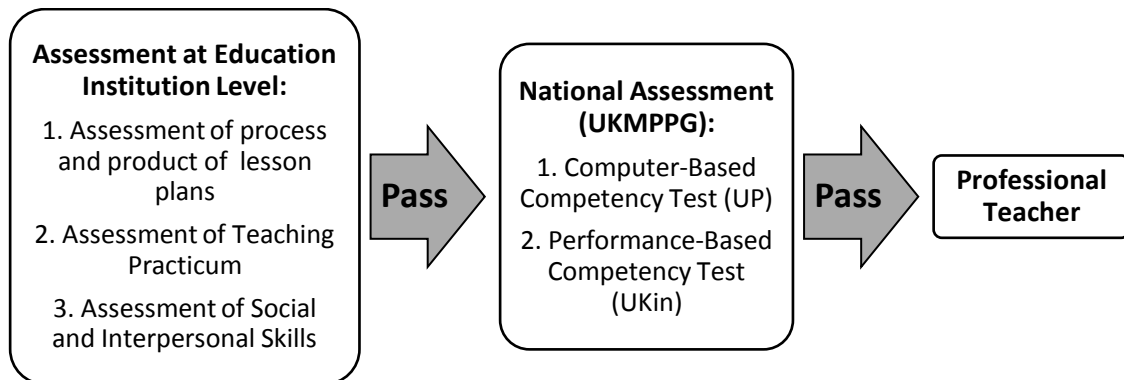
**Assessment at Education Institution Level:**

1. Assessment of process and product of lesson plans

2. Assessment of Teaching Practicum

3. Assessment of Social and Interpersonal Skills

**Pass**

**National Assessment (UKMPPG):**

1. Computer-Based Competency Test (UP)

2. Performance-Based Competency Test (UKin)

**Pass**

**Professional Teacher**